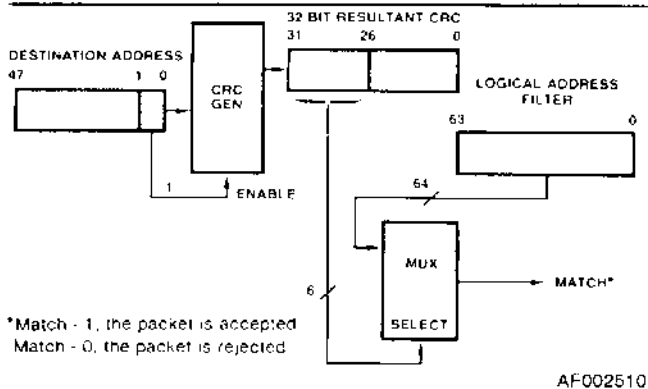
DESTINATION ADDRESS
47
1
0
CRC GEN
1
ENABLE
32 BIT RESULTANT CRC
31
26
0
LOGICAL ADDRESS FILTER
63
0
64
6
MUX
SELECT
MATCH*
*Match - 1, the packet is accepted
Match - 0, the packet is rejected
AF002510